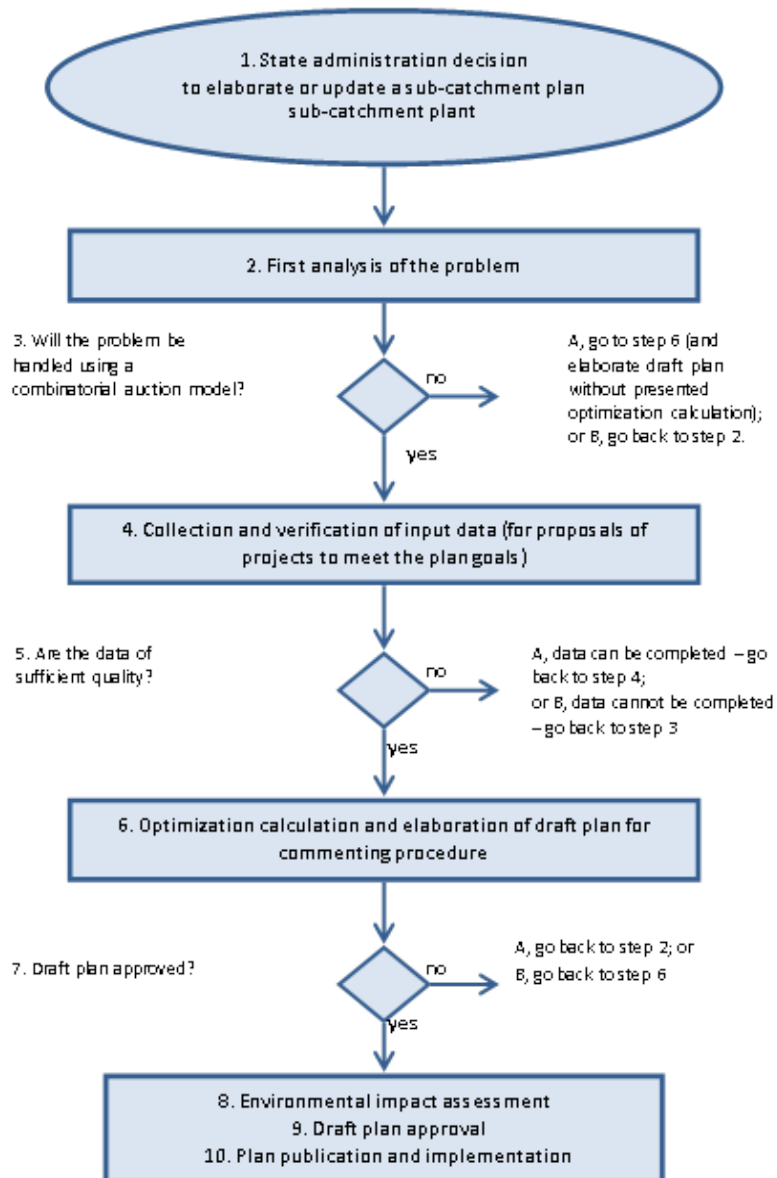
1. State administration decision to elaborate or update a sub-catchment plan sub-catchment plant

2. First analysis of the problem

3. Will the problem be handled using a combinatorial auction model?

no

A, go to step 6 (and elaborate draft plan without presented optimization calculation); or B, go back to step 2.

yes

4. Collection and verification of input data (for proposals of projects to meet the plan goals)

5. Are the data of sufficient quality?

no

A, data can be completed – go back to step 4; or B, data cannot be completed – go back to step 3

yes

6. Optimization calculation and elaboration of draft plan for commenting procedure

7. Draft plan approved?

no

A, go back to step 2; or B, go back to step 6

yes

8. Environmental impact assessment
9. Draft plan approval
10. Plan publication and implementation